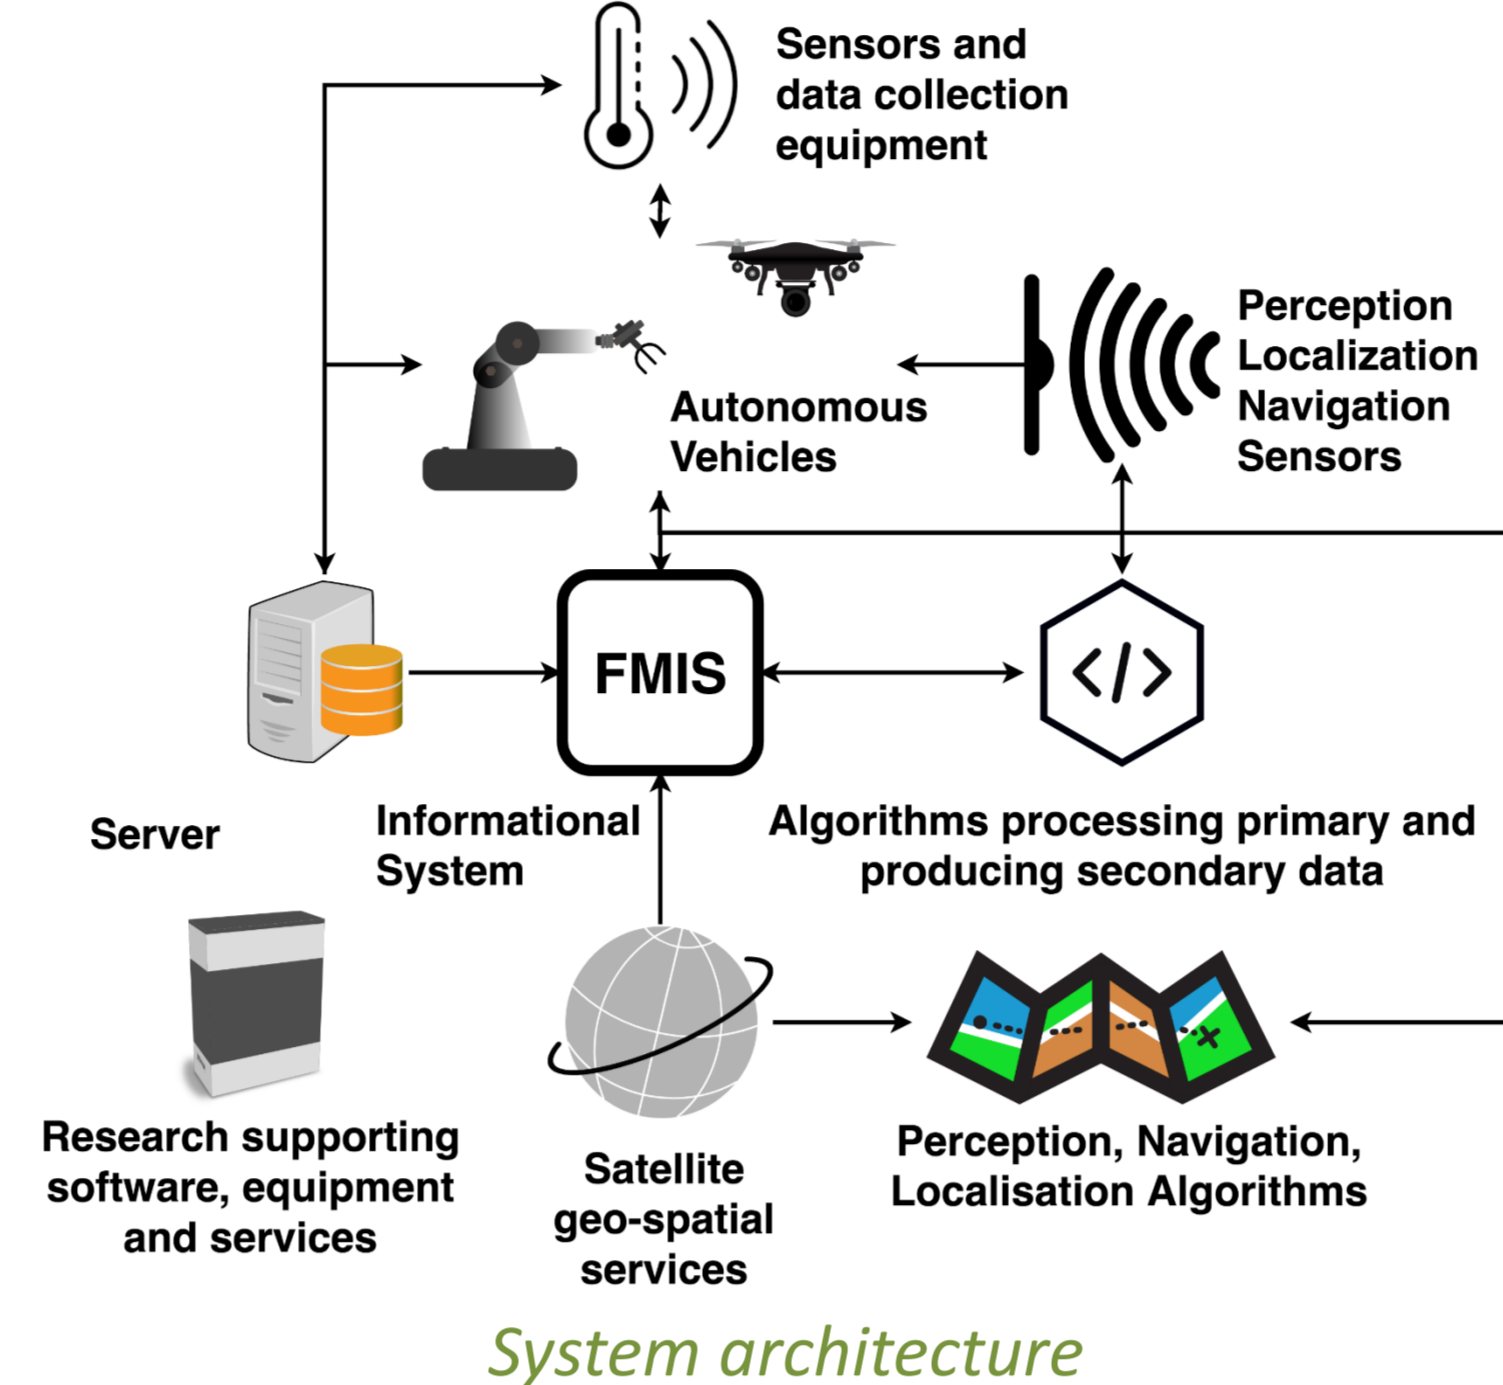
Sensors and data collection equipment

Perception Localization Navigation Sensors

Autonomous Vehicles

FMIS

Server

Informational System

Algorithms processing primary and producing secondary data

Research supporting software, equipment and services

Satellite geo-spatial services

Perception, Navigation, Localisation Algorithms

System architecture